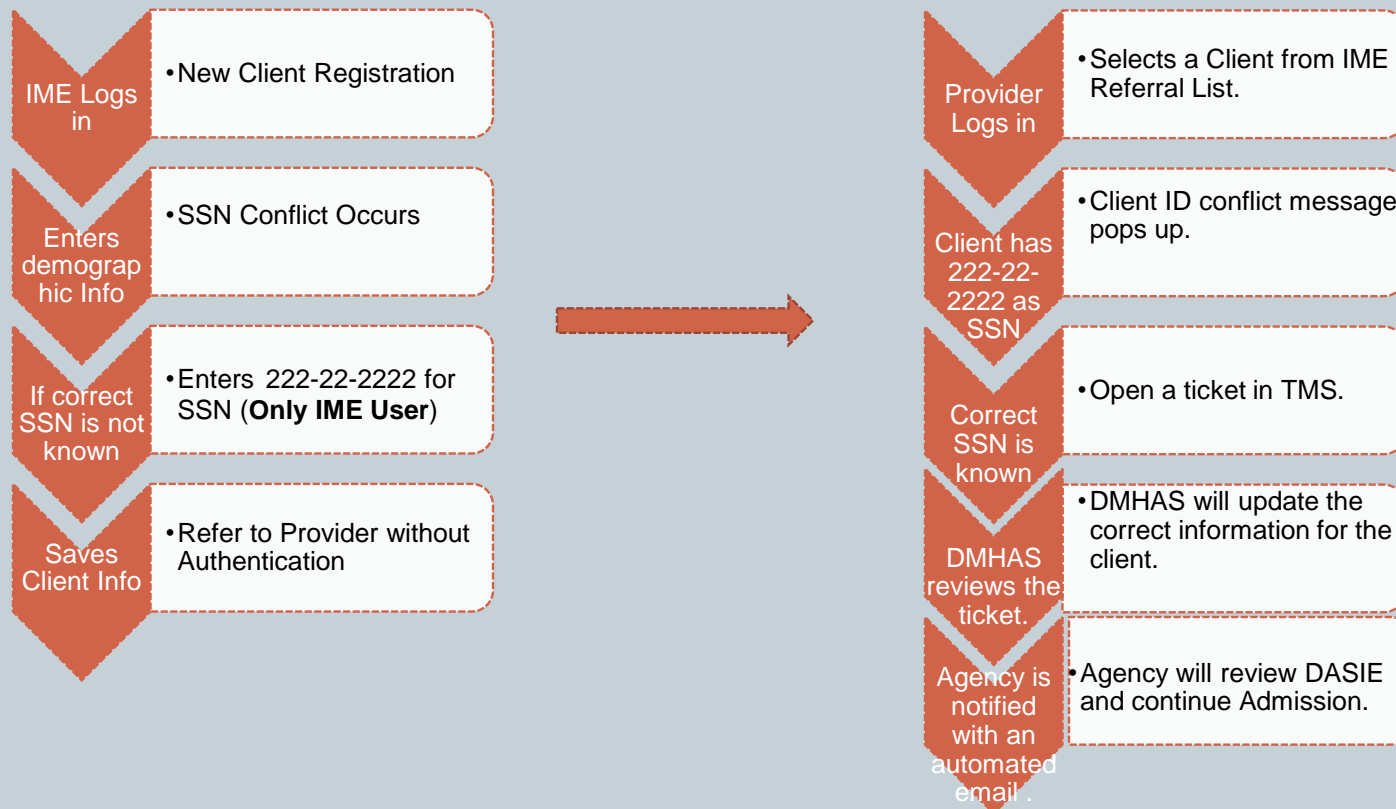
IME Logs in

• New Client Registration

Enters demographic Info

• SSN Conflict Occurs

If correct SSN is not known

• Enters 222-22-2222 for SSN (**Only IME User**)

Saves Client Info

• Refer to Provider without Authentication

Provider Logs in

• Selects a Client from IME Referral List.

Client has 222-22-2222 as SSN

• Client ID conflict message pops up.

Correct SSN is known

• Open a ticket in TMS.

DMHAS reviews the ticket.

• DMHAS will update the correct information for the client.

Agency is notified with an automated email .

• Agency will review DASIE and continue Admission.